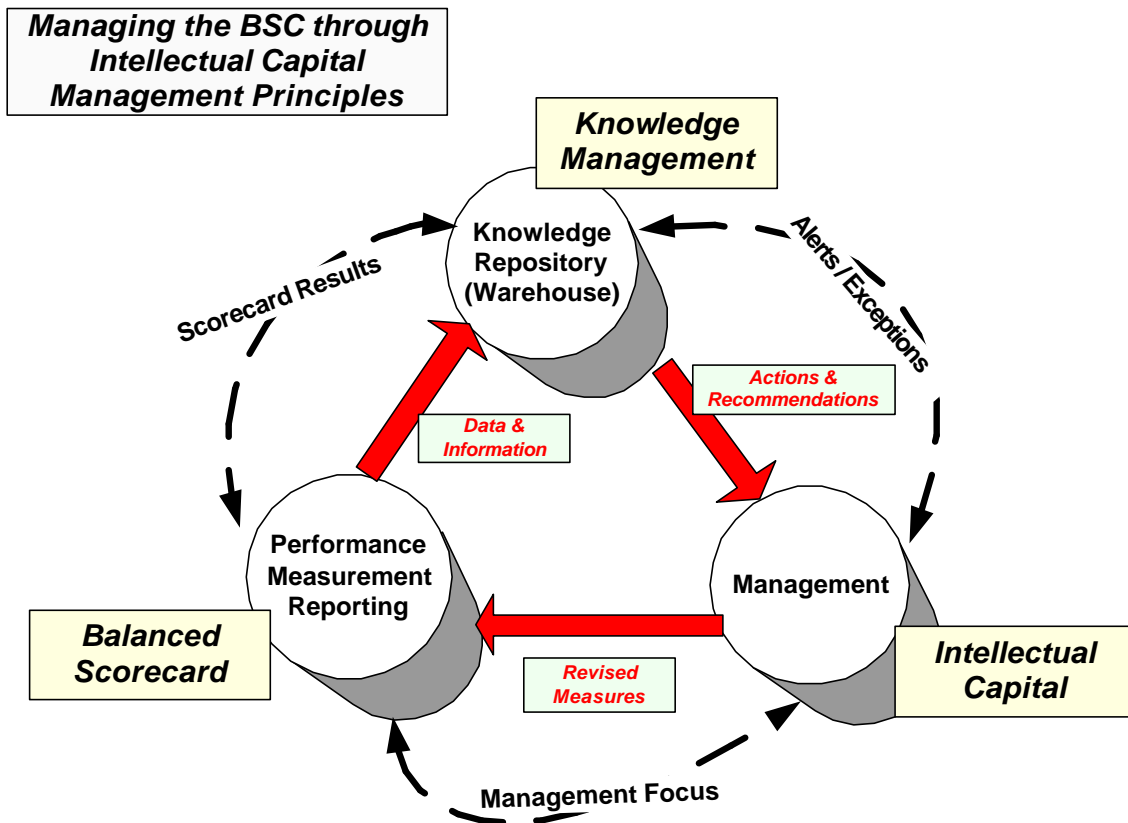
Managing the BSC through Intellectual Capital Management Principles

Knowledge Management

Knowledge Repository (Warehouse)

Scorecard Results

Alerts / Exceptions

Actions & Recommendations

Data & Information

Performance Measurement Reporting

Management

Balanced Scorecard

Intellectual Capital

Revised Measures

Management Focus